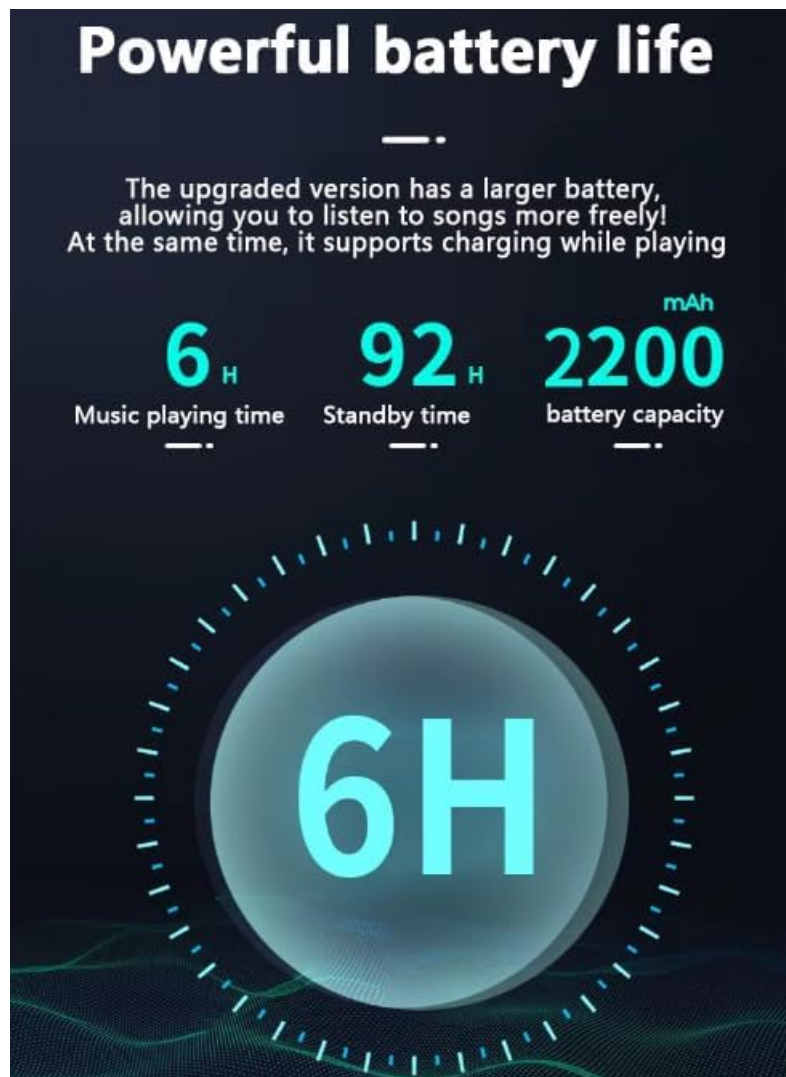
Powerful battery life

The upgraded version has a larger battery, allowing you to listen to songs more freely! At the same time, it supports charging while playing

6 H
Music playing time

92 H
Standby time

mAh
2200
battery capacity

6H